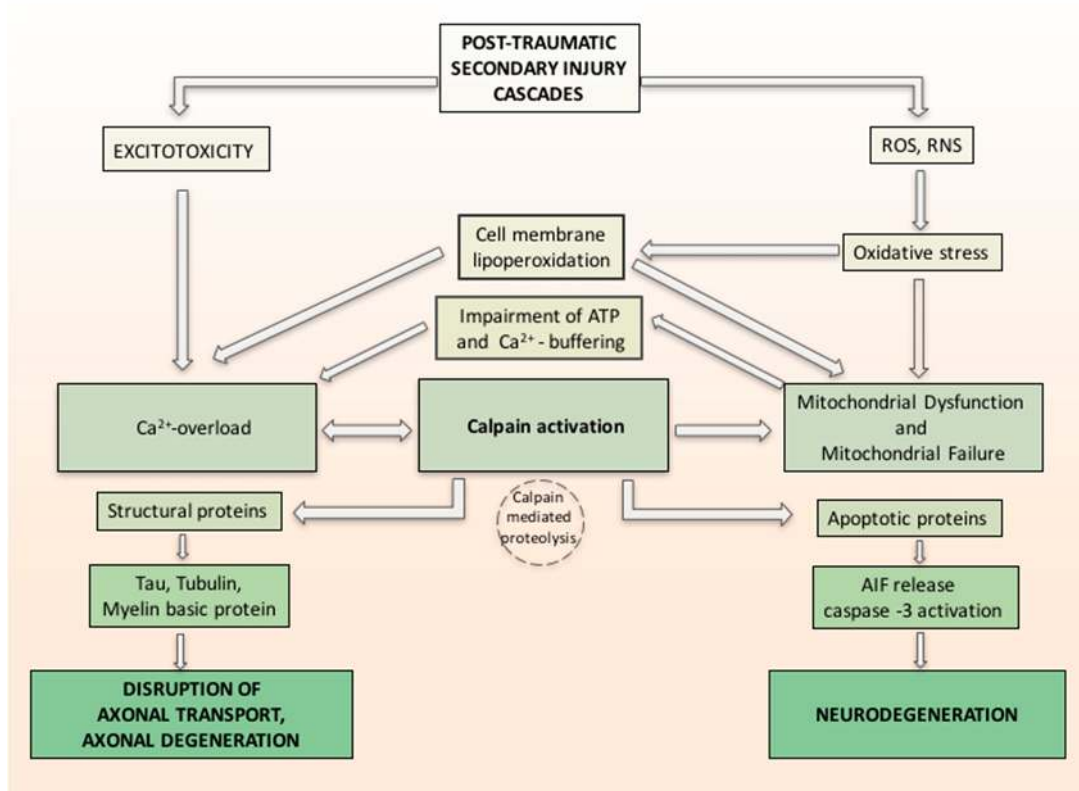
POST-TRAUMATIC SECONDARY INJURY CASCADES

EXCITOTOXICITY

ROS, RNS

Cell membrane lipoperoxidation

Oxidative stress

Impairment of ATP and $Ca^{2+}$ - buffering

$Ca^{2+}$-overload

Calpain activation

Mitochondrial Dysfunction and Mitochondrial Failure

Structural proteins

Calpain mediated proteolysis

Apoptotic proteins

Tau, Tubulin, Myelin basic protein

AIF release caspase -3 activation

DISRUPTION OF AXONAL TRANSPORT, AXONAL DEGENERATION

NEURODEGENERATION